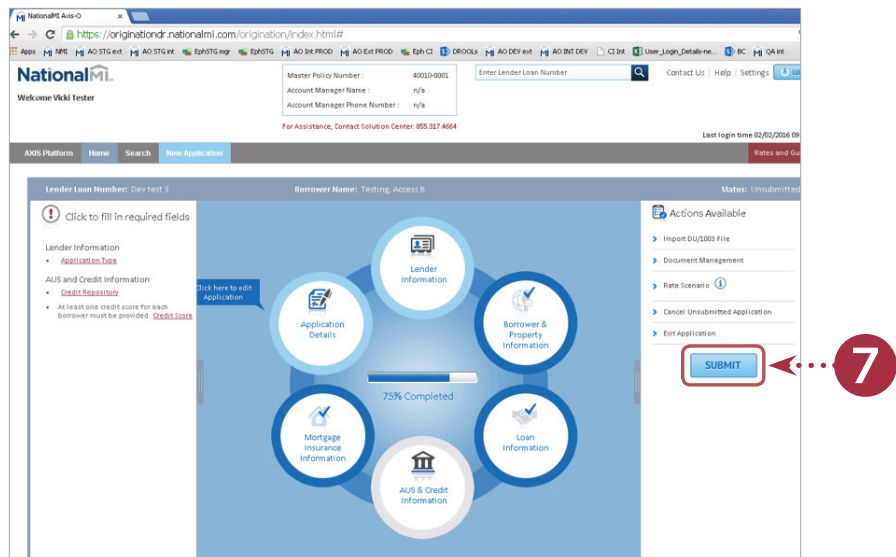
NationalMI Axis-O

https://originationdr.nationalmi.com/origination/index.html#

Apps NMI AO STG ext AO STG int EphSTG mgr EphSTG AO Int PROD AO Ext PROD Eph CI DROOLs AO DEV ext AO INT DEV CI Int User_Login_Details-ne... BC QA int

NationalMI

Welcome Vicki Tester

Master Policy Number : 40010-0001
Account Manager Name : n/a
Account Manager Phone Number : n/a

For Assistance, Contact Solution Center: 855.317.4664

Enter Lender Loan Number

Contact Us | Help | Settings

Last login time 02/02/2016 0

AXIS Platform Home Search New Application

Rates and Gu

Lender Loan Number: Dev test 3 Borrower Name: Testing, Access B Status: Unsubmitt

Click to fill in required fields

Lender Information
• Application Type

AUS and Credit Information
• Credit Repository
• At least one credit score for each borrower must be provided. Credit Score

Click here to edit Application

Lender Information

Application Details

Borrower & Property Information

75% Completed

Mortgage Insurance Information

Loan Information

AUS & Credit Information

Actions Available

Import DU/1003 File
Document Management
Rate Scenario
Cancel Unsubmitted Application
Exit Application

SUBMIT

7